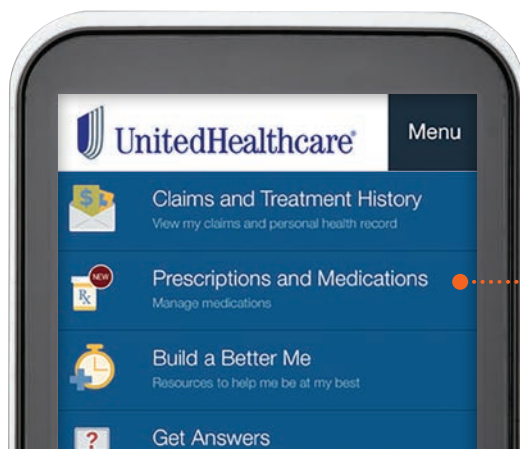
UnitedHealthcare

Menu

Claims and Treatment History
View my claims and personal health record

NEW
Rx
Prescriptions and Medications
Manage medications

Build a Better Me
Resources to help me be at my best

?
Get Answers